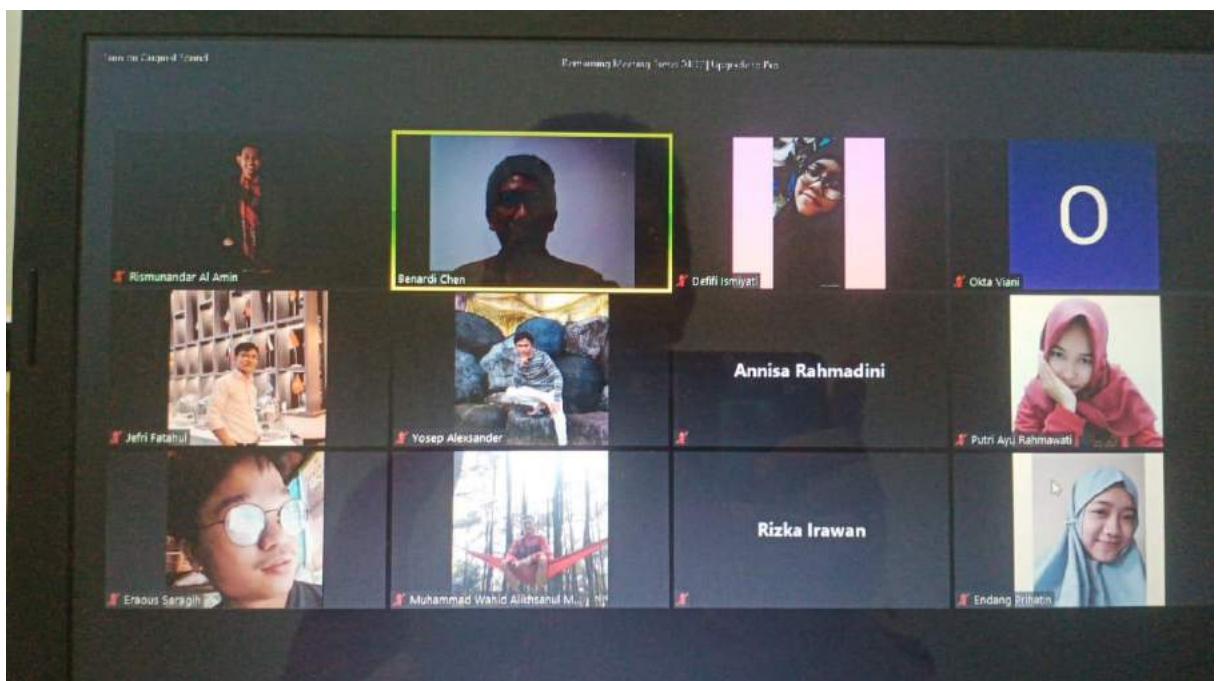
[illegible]

Remaining Meeting Time: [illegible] | Upgrade to Pro

Rismunandar Al Amin

Benardi Chen

Defifi Ismiyati

O

Okta Viani

Jefri Fatahul

Yosep Alexsander

Annisa Rahmadini

Putri Ayu Rahmawati

Eraous Seragih

Muhammad Wahid Alikhsanul M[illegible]

Rizka Irawan

Endang Prihatin